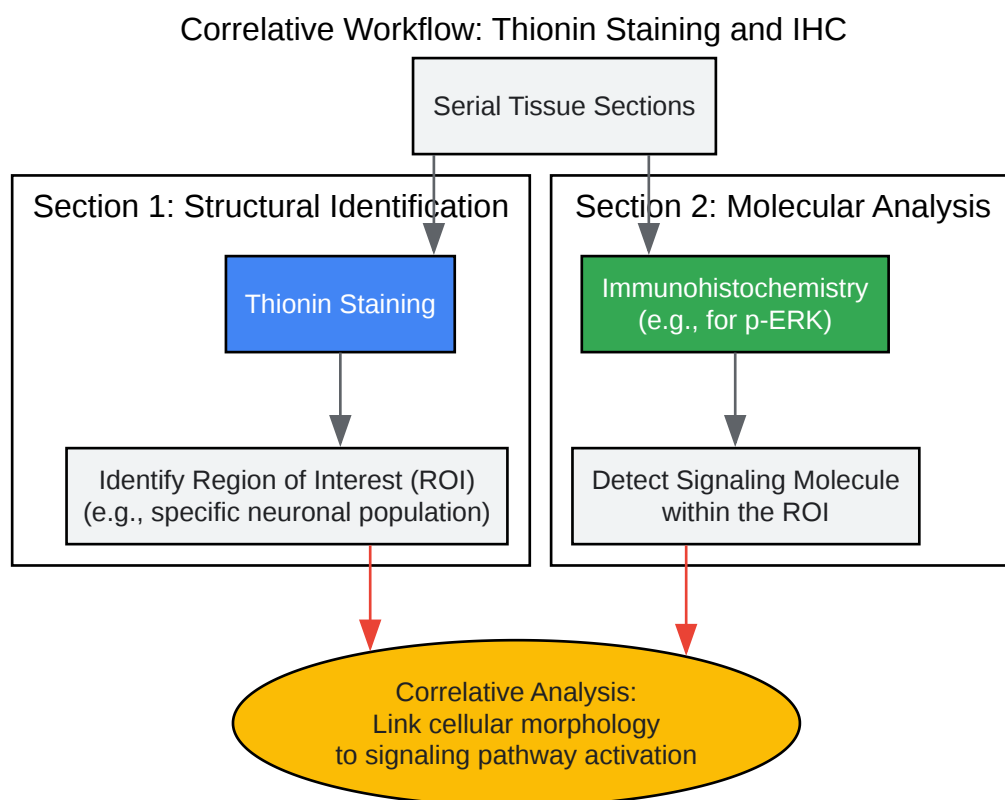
Correlative Workflow: Thionin Staining and IHC

Serial Tissue Sections

Section 1: Structural Identification

Thionin Staining

Identify Region of Interest (ROI)
(e.g., specific neuronal population)

Section 2: Molecular Analysis

Immunohistochemistry
(e.g., for p-ERK)

Detect Signaling Molecule
within the ROI

Correlative Analysis:
Link cellular morphology
to signaling pathway activation